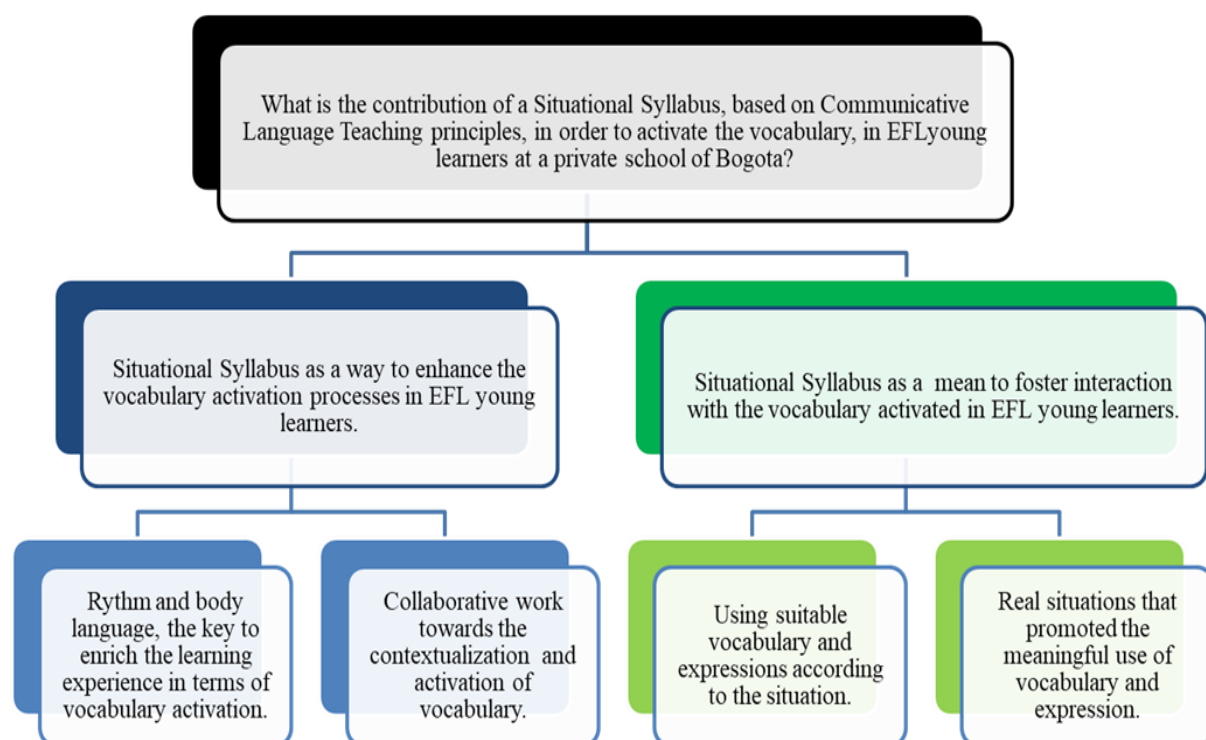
What is the contribution of a Situational Syllabus, based on Communicative Language Teaching principles, in order to activate the vocabulary, in EFLyoung learners at a private school of Bogota?

Situational Syllabus as a way to enhance the vocabulary activation processes in EFL young learners.

Situational Syllabus as a mean to foster interaction with the vocabulary activated in EFL young learners.

Rythm and body language, the key to enrich the learning experience in terms of vocabulary activation.

Collaborative work towards the contextualization and activation of vocabulary.

Using suitable vocabulary and expressions according to the situation.

Real situations that promoted the meaningful use of vocabulary and expression.